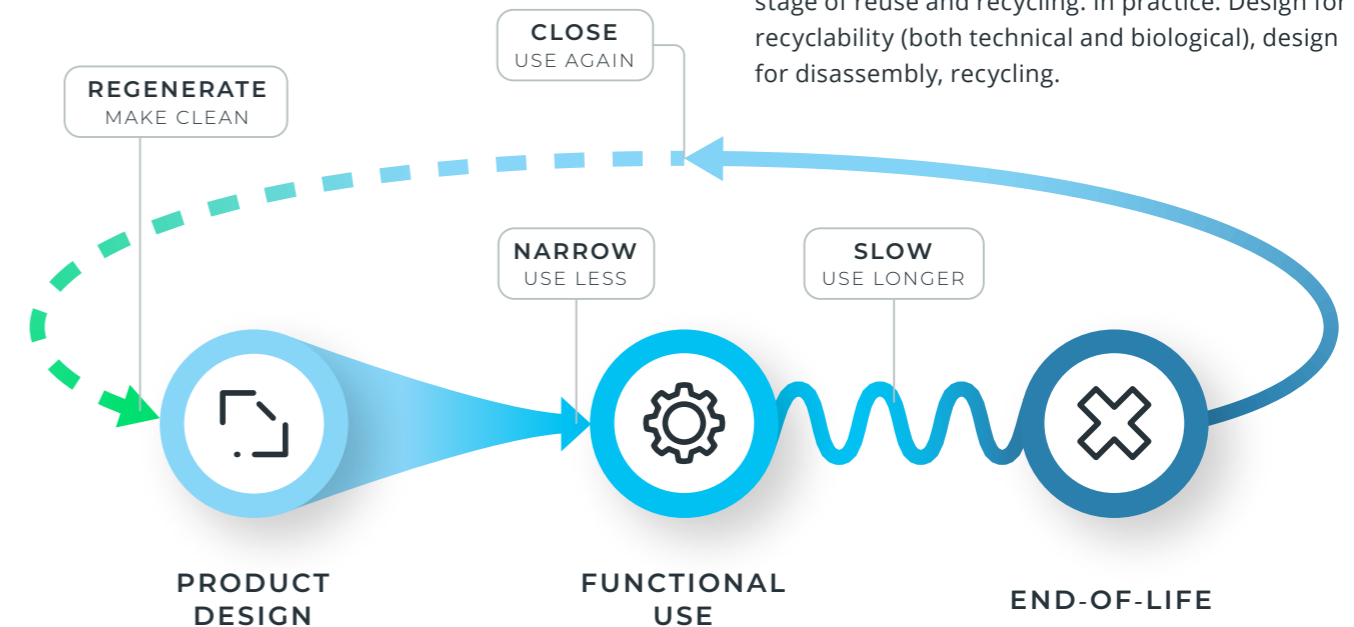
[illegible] stage of reuse and recycling. In practice: Design for recyclability (both technical and biological), design for disassembly, recycling.

CLOSE
USE AGAIN

REGENERATE
MAKE CLEAN

NARROW
USE LESS

SLOW
USE LONGER

PRODUCT DESIGN

FUNCTIONAL USE

END-OF-LIFE